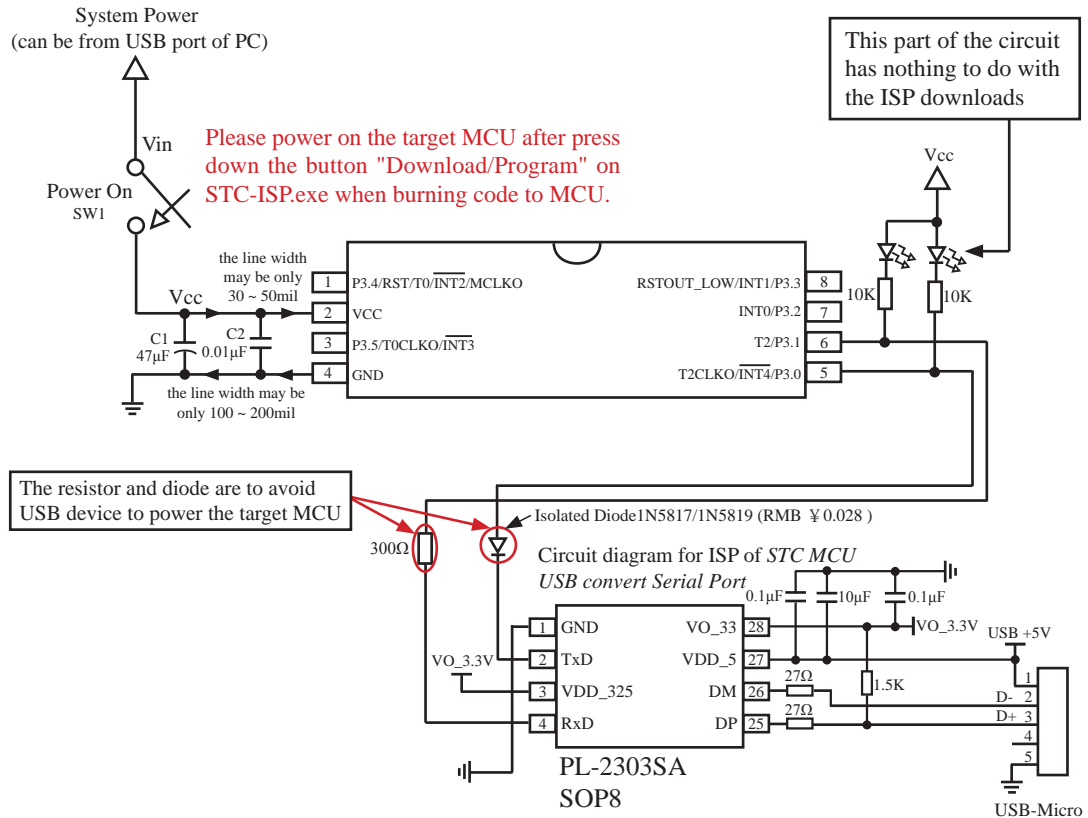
System Power
(can be from USB port of PC)

Vin

Power On
SW1

Please power on the target MCU after press down the button "Download/Program" on STC-ISP.exe when burning code to MCU.

This part of the circuit has nothing to do with the ISP downloads

Vcc

the line width may be only 30 ~ 50mil

Vcc

C1
47μF

C2
0.01μF

the line width may be only 100 ~ 200mil

1 P3.4/RST/T0/$\overline{INT2}$/MCLKO
2 VCC
3 P3.5/T0CLKO/$\overline{INT3}$
4 GND

RSTOUT_LOW/INT1/P3.3 8
INT0/P3.2 7
T2/P3.1 6
T2CLKO/$\overline{INT4}$/P3.0 5

10K
10K

The resistor and diode are to avoid USB device to power the target MCU

300Ω

Isolated Diode1N5817/1N5819 (RMB ¥0.028 )

Circuit diagram for ISP of STC MCU
USB convert Serial Port

0.1μF
10μF
0.1μF

1 GND
2 TxD
3 VDD_325
4 RxD

VO_33 28
VDD_5 27
DM 26
DP 25

VO_3.3V
VO_3.3V

27Ω
27Ω
1.5K

USB +5V
1
D- 2
D+ 3
4
5

PL-2303SA
SOP8

USB-Micro